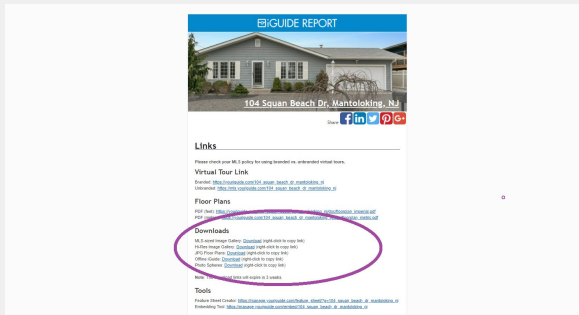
iGUIDE REPORT

104 Squan Beach Dr, Mantoloking, NJ

Share:

Links

Please check your MLS policy for using branded vs. unbranded virtual tours.

Virtual Tour Link

Branded: https://youriguide.com/104_squan_beach_dr_mantoloking_nj
Unbranded: https://unbranded.youriguide.com/104_squan_beach_dr_mantoloking_nj

Floor Plans

PDF (feet): https://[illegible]
PDF (metric): https://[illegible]youriguide.com/104_squan_beach_dr_mantoloking_nj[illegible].pdf

Downloads

MLS-sized Image Gallery: Download (right-click to copy link)
Hi-Res Image Gallery: Download (right-click to copy link)
JPG Floor Plans: Download (right-click to copy link)
Offline iGuide: Download (right-click to copy link)
Photo Spheres: Download (right-click to copy link)

Note: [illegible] links will expire in 2 weeks.

Tools

Feature Sheet Creator: https://manage.youriguide.com/feature_sheet/?q=104_squan_beach_dr_mantoloking_nj
Embedding Tool: https://manage.youriguide.com/embed/104_squan_beach_dr_mantoloking_nj